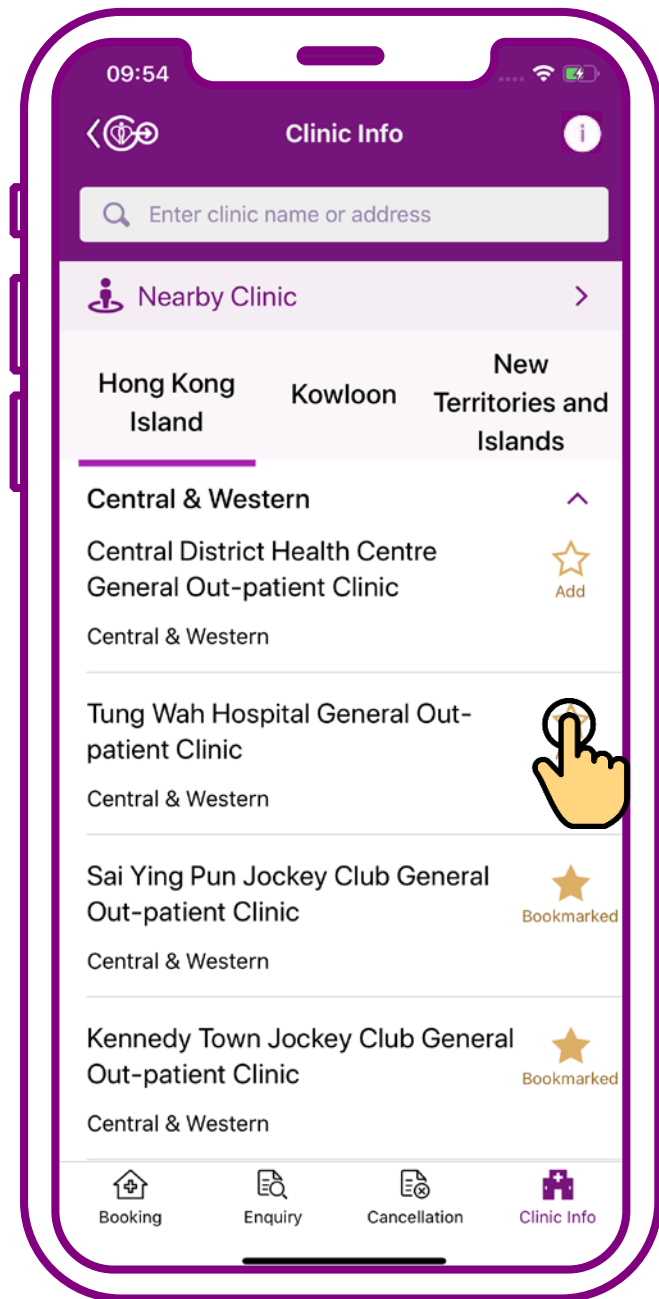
09:54

Clinic Info

Enter clinic name or address

Nearby Clinic

Hong Kong Island

Kowloon

New Territories and Islands

Central & Western

Central District Health Centre General Out-patient Clinic

Add

Central & Western

Tung Wah Hospital General Out-patient Clinic

Central & Western

Sai Ying Pun Jockey Club General Out-patient Clinic

Bookmarked

Central & Western

Kennedy Town Jockey Club General Out-patient Clinic

Bookmarked

Central & Western

Booking

Enquiry

Cancellation

Clinic Info